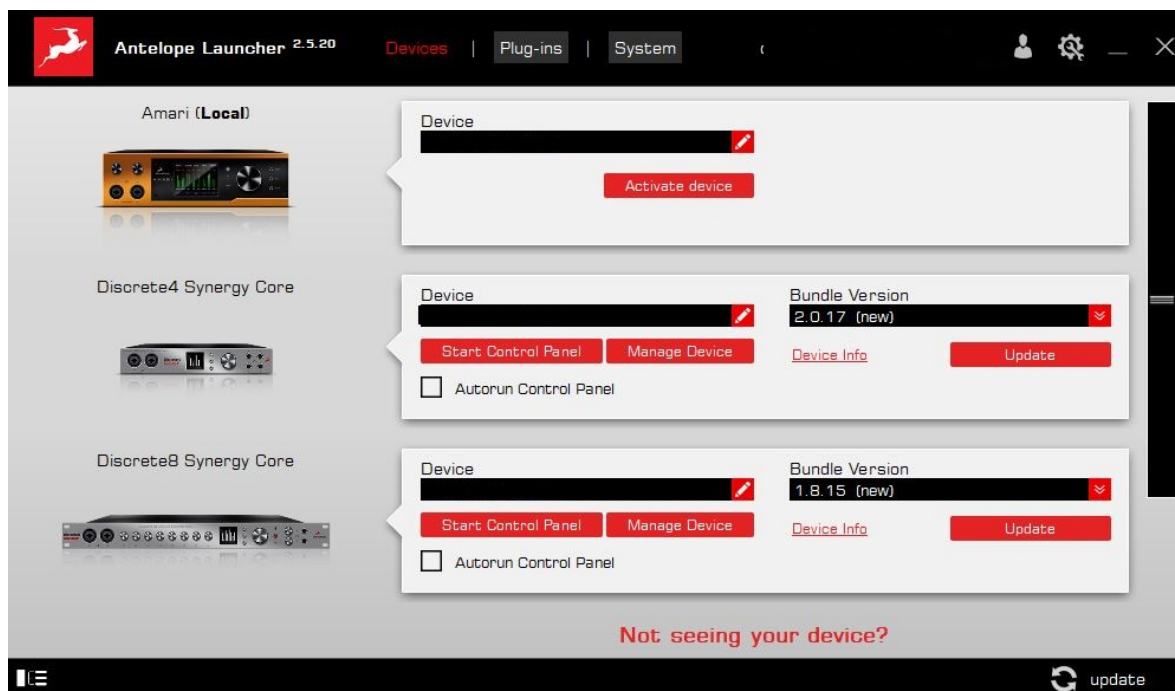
Antelope Launcher $^{2.5.20}$ Devices | Plug-ins | System

Amari (**Local**)

Device

Activate device

Discrete4 Synergy Core

Device

Start Control Panel Manage Device

Autorun Control Panel

Bundle Version

2.0.17 (new)

Device Info Update

Discrete8 Synergy Core

Device

Start Control Panel Manage Device

Autorun Control Panel

Bundle Version

1.8.15 (new)

Device Info Update

Not seeing your device?

update